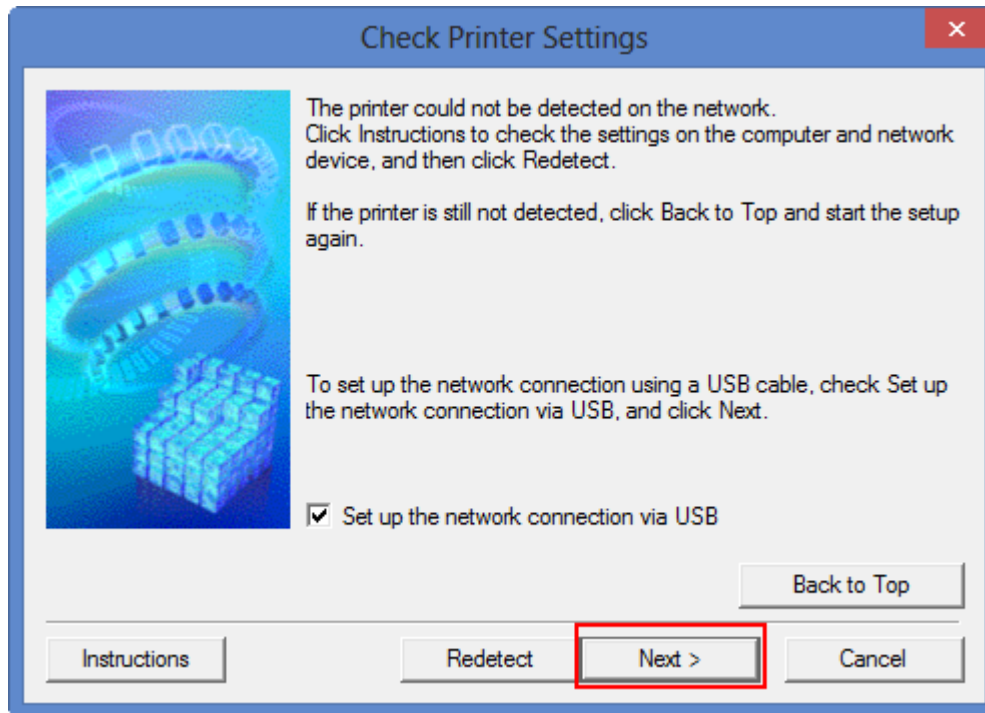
Check Printer Settings

×

The printer could not be detected on the network.
Click Instructions to check the settings on the computer and network device, and then click Redetect.

If the printer is still not detected, click Back to Top and start the setup again.

To set up the network connection using a USB cable, check Set up the network connection via USB, and click Next.

☑ Set up the network connection via USB

Back to Top

Instructions

Redetect

Next >

Cancel